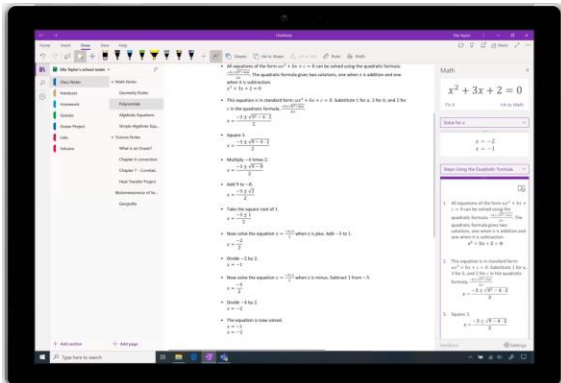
OneNote

Ella Taylor's school notes

Class Notes
Handouts
Homework
Quizzes
Ocean Project
Labs
Volcano

Math Notes
Geometry Notes
Polynomials
Algebraic Equations
Simple Algebraic Equ...
Science Notes
What is an Ocean?
Chapter 6 connection
Chapter 7 - Coastal...
Heat Transfer Project
Bioluminescence of Se...
Geografía

+ Add section
+ Add page

• All equations of the form $ax^2 + bx + c = 0$ can be solved using the quadratic formula: $\frac{-b\pm\sqrt{b^2-4ac}}{2a}$. The quadratic formula gives two solutions, one when ± is addition and one when it is subtraction.
$x^2 + 3x + 2 = 0$

• This equation is in standard form: $ax^2 + bx + c = 0$. Substitute 1 for a, 3 for b, and 2 for c in the quadratic formula, $\frac{-b\pm\sqrt{b^2-4ac}}{2a}$.
$x = \frac{-3\pm\sqrt{3^2-4\cdot2}}{2}$

• Square 3.
$x = \frac{-3\pm\sqrt{9-4\cdot2}}{2}$

• Multiply −4 times 2.
$x = \frac{-3\pm\sqrt{9-8}}{2}$

• Add 9 to −8.
$x = \frac{-3\pm\sqrt{1}}{2}$

• Take the square root of 1.
$x = \frac{-3\pm1}{2}$

• Now solve the equation $x = \frac{-3\pm1}{2}$ when ± is plus. Add −3 to 1.
$x = \frac{-2}{2}$

• Divide −2 by 2.
$x = -1$

• Now solve the equation $x = \frac{-3\pm1}{2}$ when ± is minus. Subtract 1 from −3.
$x = \frac{-4}{2}$

• Divide −4 by 2.
$x = -2$

• The equation is now solved.
$x = -1$
$x = -2$

Math
$x^2 + 3x + 2 = 0$
Back
Ink to Math
Solve for x
$x = -2$
$x = -1$
Steps Using the Quadratic Formula

1. All equations of the form $ax^2 + bx + c = 0$ can be solved using the quadratic formula: $\frac{-b\pm\sqrt{b^2-4ac}}{2a}$. The quadratic formula gives two solutions, one when ± is addition and one when it is subtraction.
$x^2 + 3x + 2 = 0$

2. This equation is in standard form: $ax^2 + bx + c = 0$. Substitute 1 for a, 3 for b, and 2 for c in the quadratic formula, $\frac{-b\pm\sqrt{b^2-4ac}}{2a}$.
$x = \frac{-3\pm\sqrt{3^2-4\cdot2}}{2}$

3. Square 3.
$x = \frac{-3\pm\sqrt{9-4\cdot2}}{2}$

Feedback
Settings

Type here to search